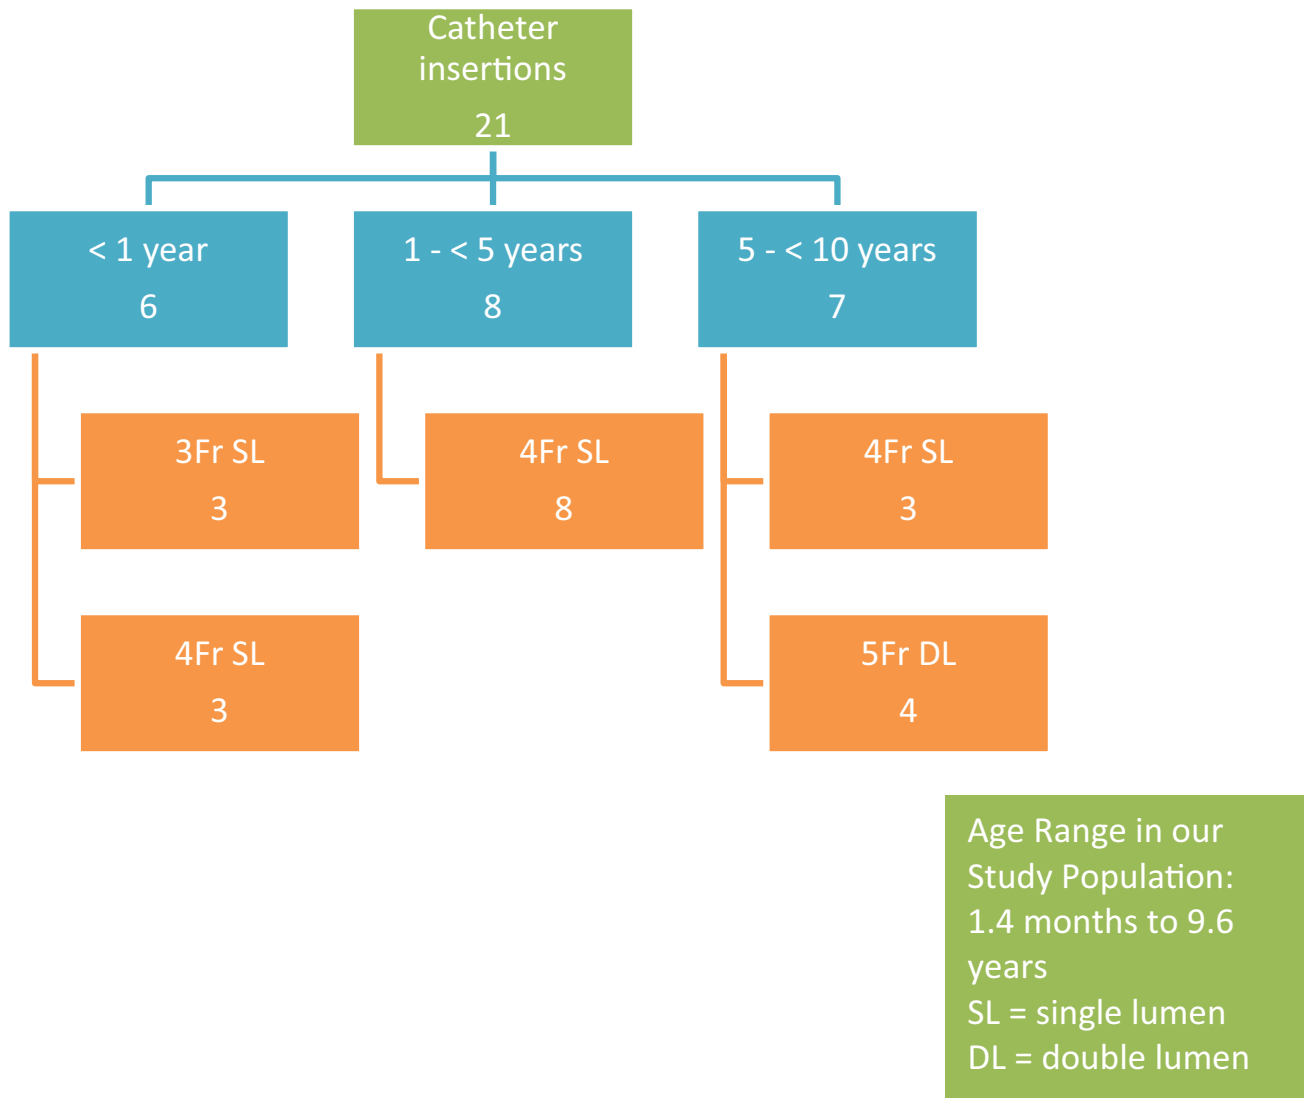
Catheter insertions
21

< 1 year
6

1 - < 5 years
8

5 - < 10 years
7

3Fr SL
3

4Fr SL
3

4Fr SL
8

4Fr SL
3

5Fr DL
4

Age Range in our Study Population: 1.4 months to 9.6 years
SL = single lumen
DL = double lumen